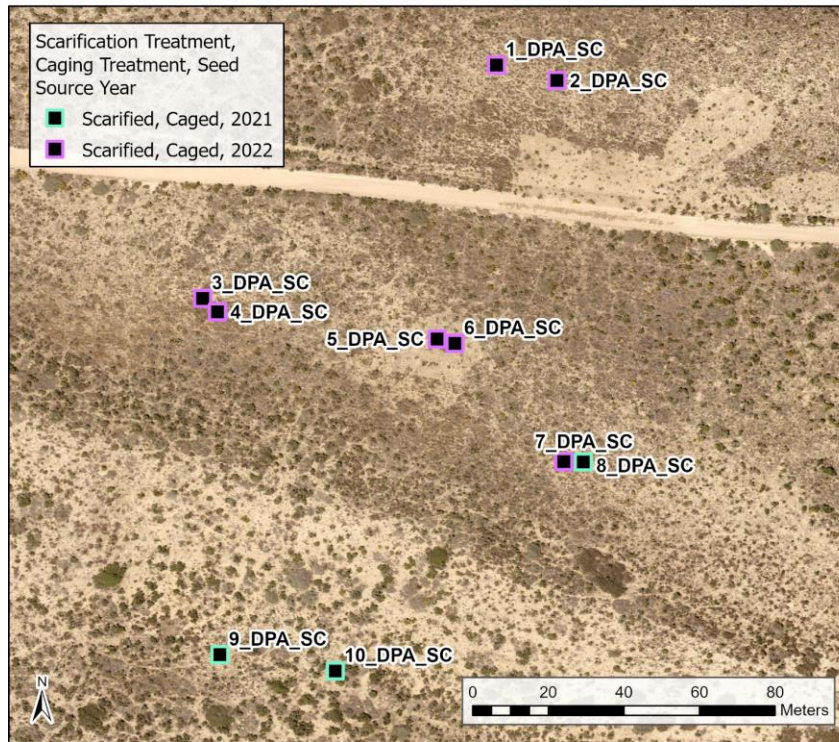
Scarification Treatment, Caging Treatment, Seed Source Year

Scarified, Caged, 2021

Scarified, Caged, 2022

1_DPA_SC

2_DPA_SC

3_DPA_SC

4_DPA_SC

5_DPA_SC

6_DPA_SC

7_DPA_SC

8_DPA_SC

9_DPA_SC

10_DPA_SC

N

0 20 40 60 80 Meters